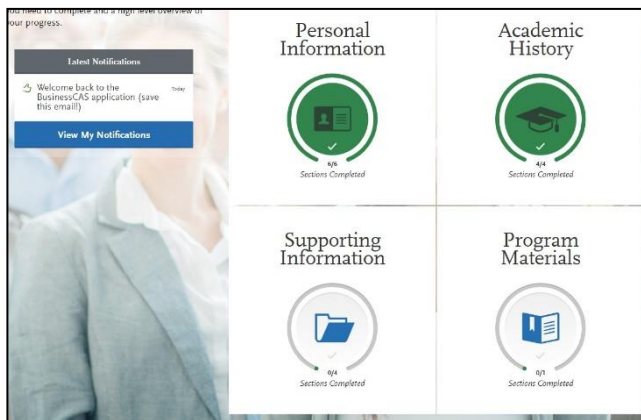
ou need to complete and a high level overview of your progress.

Latest Notifications

Welcome back to the BusinessCAS application (save this email!)

Today

View My Notifications

Personal Information

6/6
Sections Completed

Academic History

4/4
Sections Completed

Supporting Information

0/4
Sections Completed

Program Materials

0/1
Sections Completed